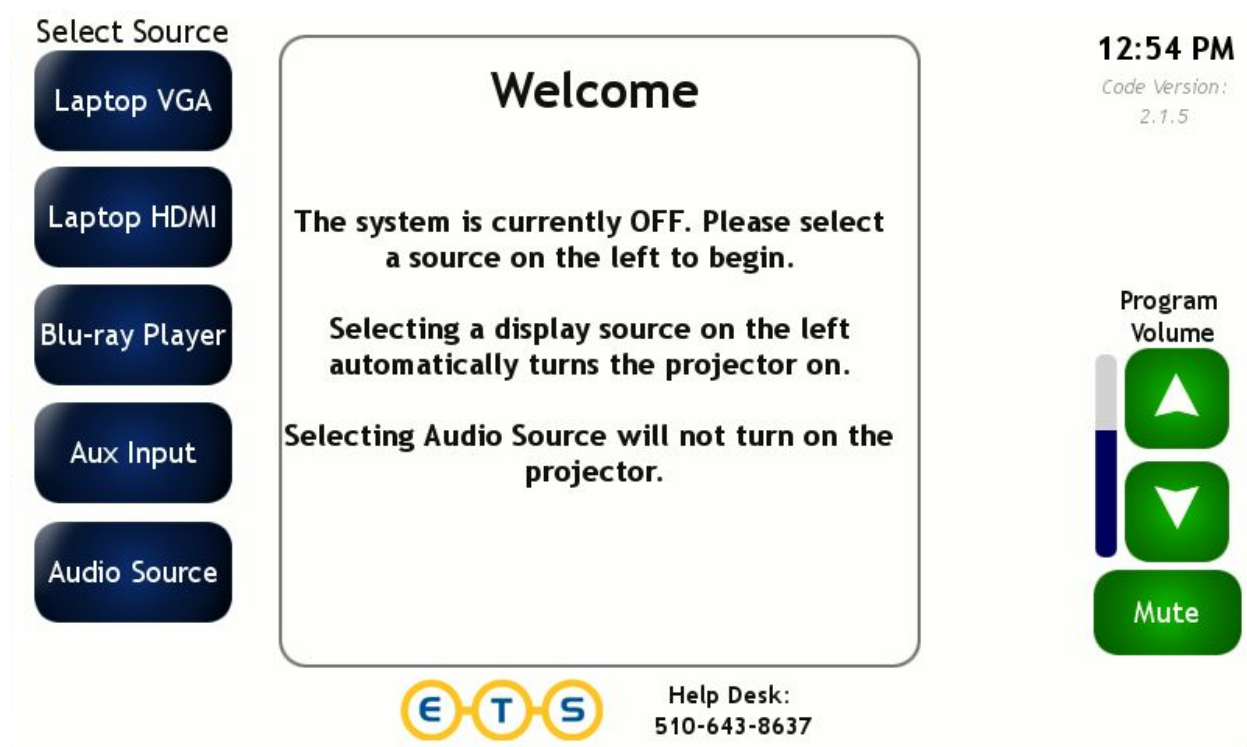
Select Source

Laptop VGA

Laptop HDMI

Blu-ray Player

Aux Input

Audio Source

Welcome

The system is currently OFF. Please select a source on the left to begin.

Selecting a display source on the left automatically turns the projector on.

Selecting Audio Source will not turn on the projector.

12:54 PM

Code Version: 2.1.5

Program Volume

Mute

E T S

Help Desk: 510-643-8637